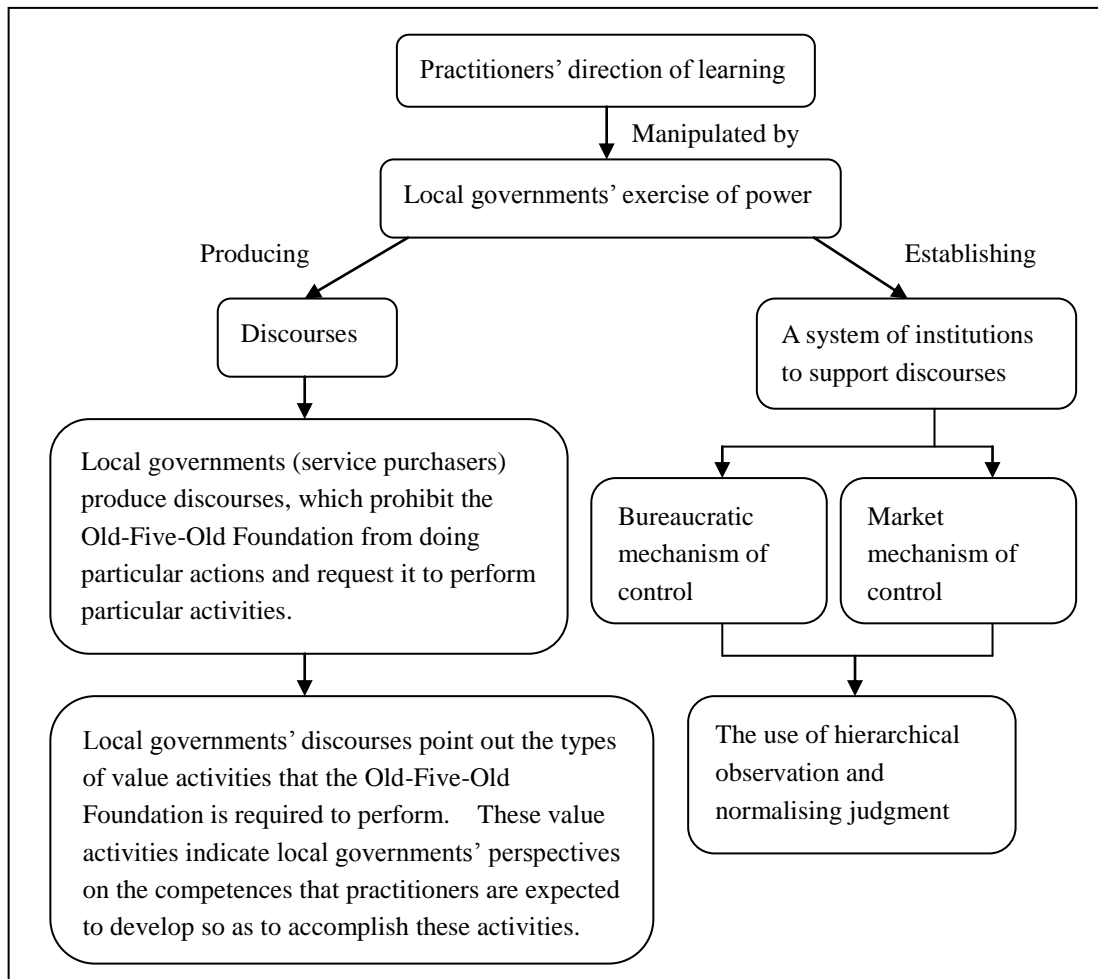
Practitioners' direction of learning

Manipulated by

Local governments' exercise of power

Producing

Establishing

Discourses

A system of institutions to support discourses

Local governments (service purchasers) produce discourses, which prohibit the Old-Five-Old Foundation from doing particular actions and request it to perform particular activities.

Bureaucratic mechanism of control

Market mechanism of control

Local governments' discourses point out the types of value activities that the Old-Five-Old Foundation is required to perform. These value activities indicate local governments' perspectives on the competences that practitioners are expected to develop so as to accomplish these activities.

The use of hierarchical observation and normalising judgment